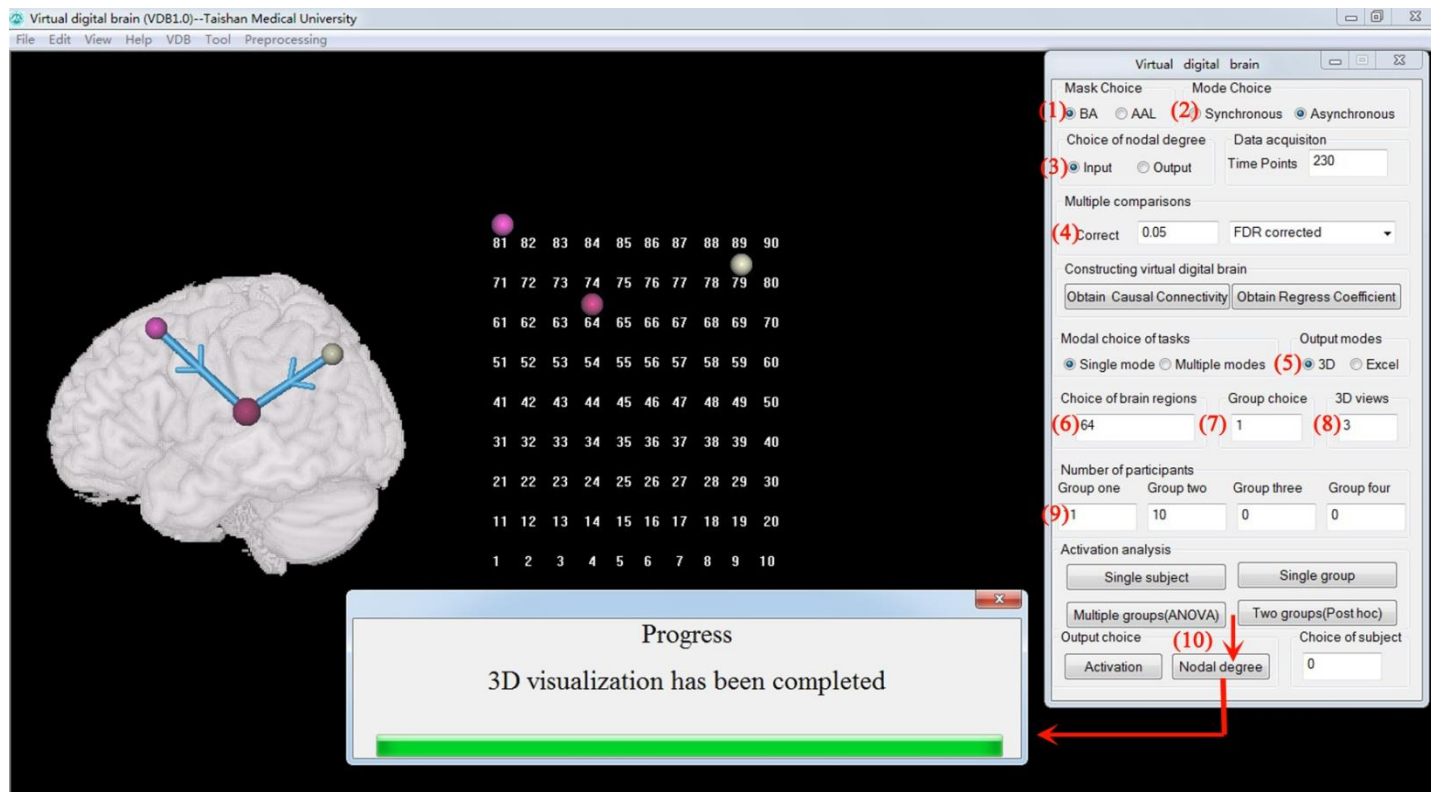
Virtual digital brain (VDB1.0)--Taishan Medical University
File Edit View Help VDB Tool Preprocessing

| 81 | 82 | 83 | 84 | 85 | 86 | 87 | 88 | 89 | 90 |
|---|---|---|---|---|---|---|---|---|---|
| 71 | 72 | 73 | 74 | 75 | 76 | 77 | 78 | 79 | 80 |
| 61 | 62 | 63 | 64 | 65 | 66 | 67 | 68 | 69 | 70 |
| 51 | 52 | 53 | 54 | 55 | 56 | 57 | 58 | 59 | 60 |
| 41 | 42 | 43 | 44 | 45 | 46 | 47 | 48 | 49 | 50 |
| 31 | 32 | 33 | 34 | 35 | 36 | 37 | 38 | 39 | 40 |
| 21 | 22 | 23 | 24 | 25 | 26 | 27 | 28 | 29 | 30 |
| 11 | 12 | 13 | 14 | 15 | 16 | 17 | 18 | 19 | 20 |
| 1 | 2 | 3 | 4 | 5 | 6 | 7 | 8 | 9 | 10 |

Progress
3D visualization has been completed

Virtual digital brain
Mask Choice
(1) BA AAL
Mode Choice
(2) Synchronous Asynchronous
Choice of nodal degree
(3) Input Output
Data acquisiton
Time Points 230
Multiple comparisons
(4) Correct 0.05 FDR corrected
Constructing virtual digital brain
Obtain Causal Connectivity Obtain Regress Coefficient
Modal choice of tasks
Single mode Multiple modes
Output modes
(5) 3D Excel
Choice of brain regions
(6) 64
Group choice
(7) 1
3D views
(8) 3
Number of participants
Group one Group two Group three Group four
(9) 1 10 0 0
Activation analysis
Single subject Single group
Multiple groups(ANOVA) Two groups(Post hoc)
Output choice
(10)
Activation Nodal degree
Choice of subject
0